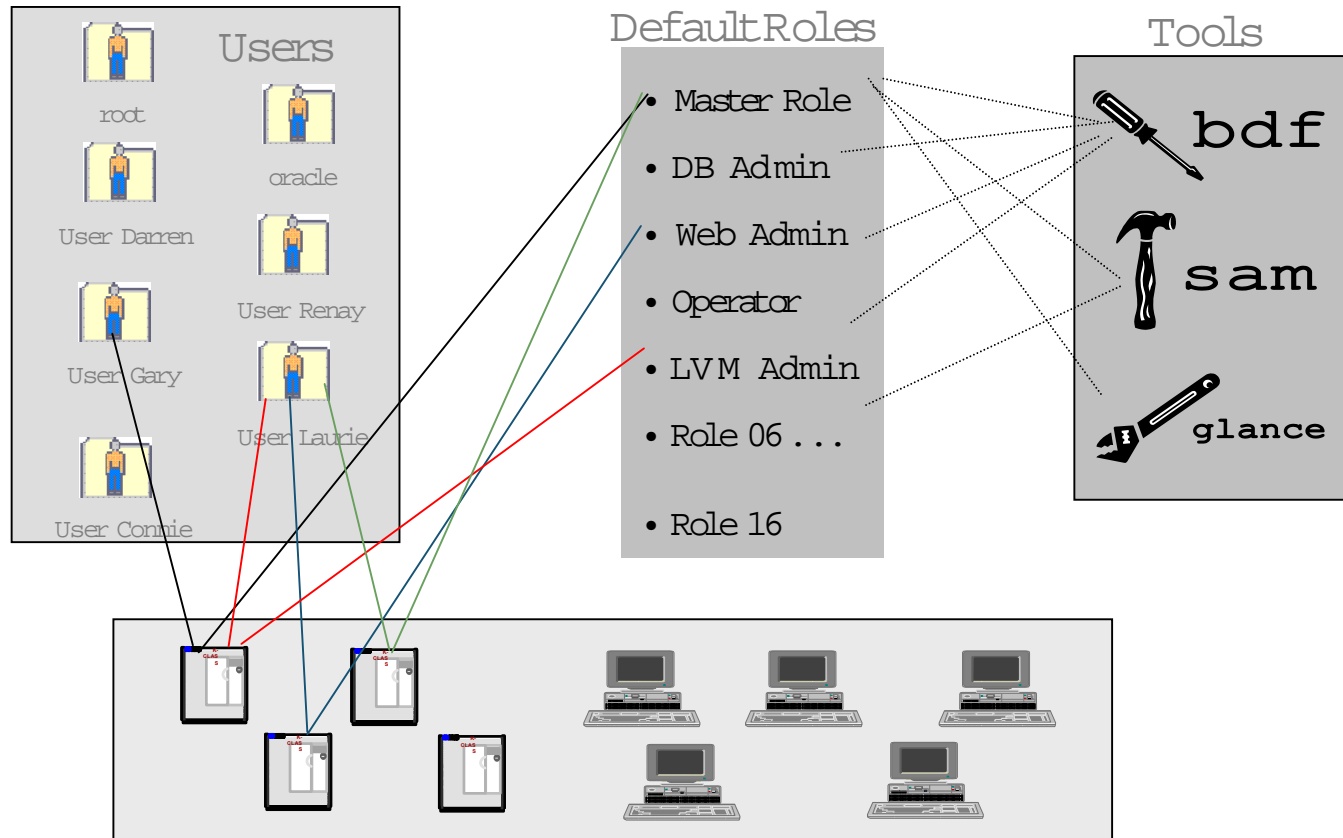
Users

root

oracle

User Darren

User Renay

User Gary

User Laurie

User Connie

DefaultRoles

• Master Role

• DB Admin

• Web Admin

• Operator

• LVM Admin

• Role 06 ...

• Role 16

Tools

bdf

sam

glance

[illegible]

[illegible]

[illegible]

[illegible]